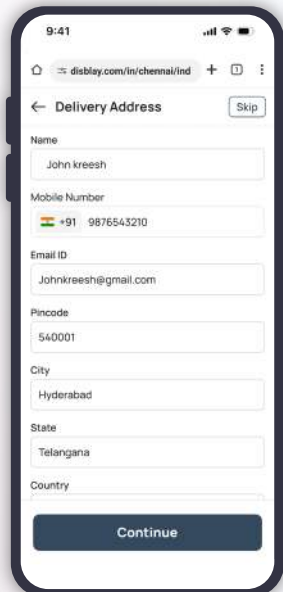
9:41

disblay.com/in/chennai/ind

1

← Delivery Address

Skip

Name

John kreesh

Mobile Number

+91 9876543210

Email ID

Johnkreesh@gmail.com

Pincode

540001

City

Hyderabad

State

Telangana

Country

Continue